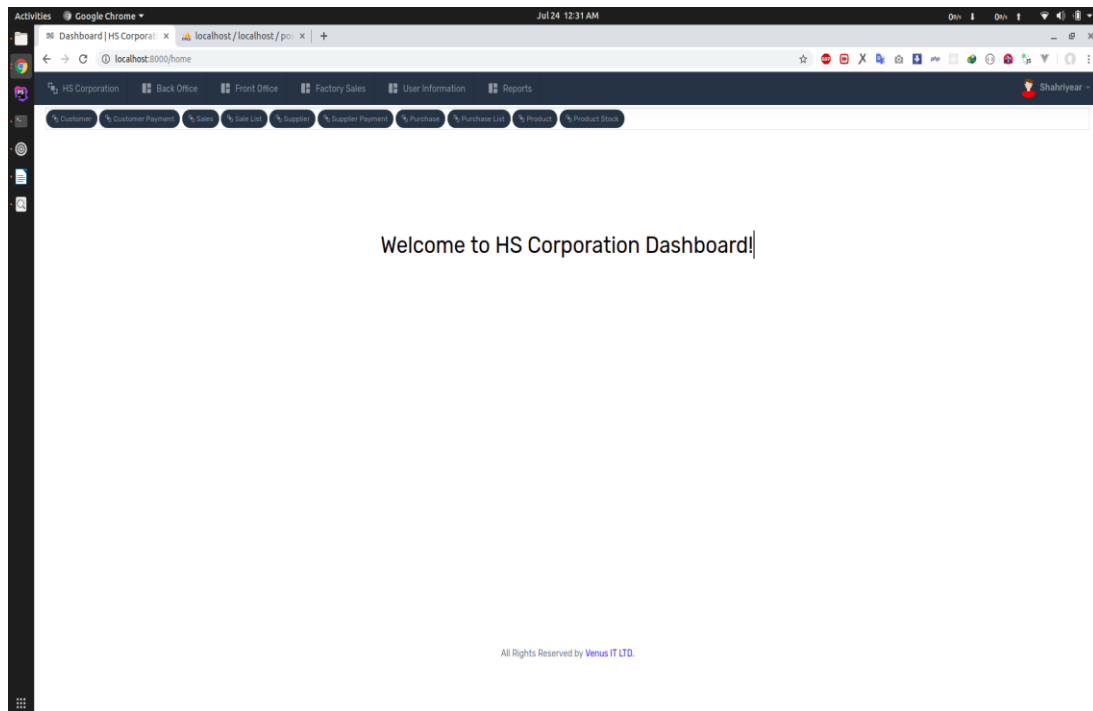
Activities Google Chrome ▾ Jul 24 12:31 AM 0k/s 0k/s

Dashboard | HS Corporati × localhost / localhost / po × +

localhost:8000/home

HS Corporation Back Office Front Office Factory Sales User Information Reports Shahriyear

Customer Customer Payment Sales Sale List Supplier Supplier Payment Purchase Purchase List Product Product Stock

Welcome to HS Corporation Dashboard!

All Rights Reserved by Venus IT LTD.